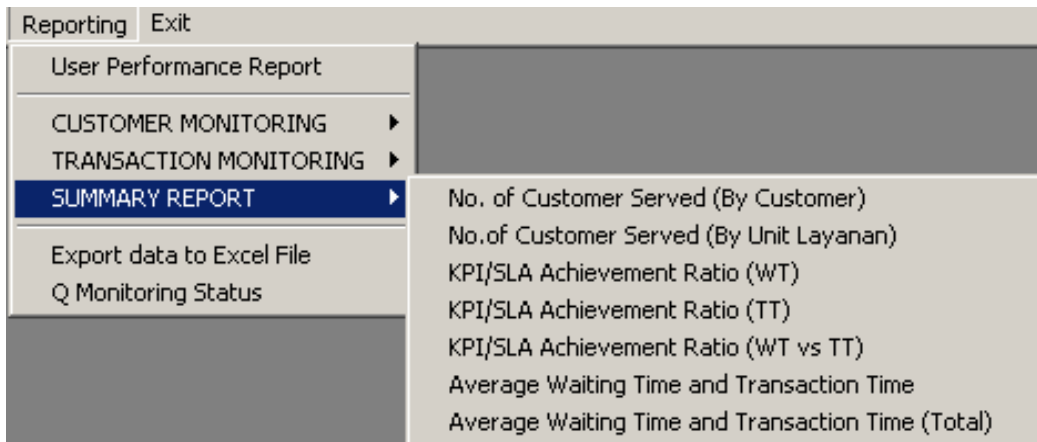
Reporting Exit

User Performance Report

CUSTOMER MONITORING
TRANSACTION MONITORING
SUMMARY REPORT

Export data to Excel File
Q Monitoring Status

No. of Customer Served (By Customer)
No.of Customer Served (By Unit Layanan)
KPI/SLA Achievement Ratio (WT)
KPI/SLA Achievement Ratio (TT)
KPI/SLA Achievement Ratio (WT vs TT)
Average Waiting Time and Transaction Time
Average Waiting Time and Transaction Time (Total)